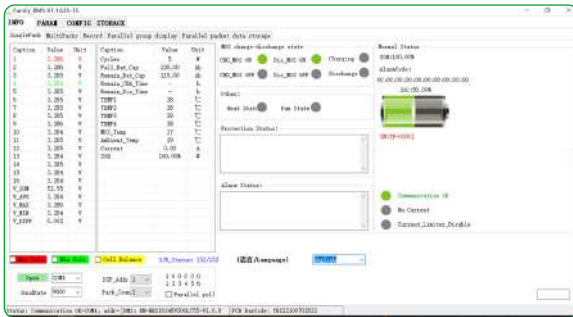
Sacify BMS-V1.1025-35

INFO PARAM CONFIG STORAGE

SinglePack MultiPacks Record Parallel group display Parallel packet data storage

| Caption | Value | Unit |
|---|---|---|
| 1 | 3.285 | V |
| 2 | 3.285 | V |
| 3 | 3.285 | V |
| 4 | 3.285 | V |
| 5 | 3.285 | V |
| 6 | 3.285 | V |
| 7 | 3.285 | V |
| 8 | 3.285 | V |
| 9 | 3.285 | V |
| 10 | 3.284 | V |
| 11 | 3.285 | V |
| 12 | 3.285 | V |
| 13 | 3.284 | V |
| 14 | 3.285 | V |
| 15 | 3.284 | V |
| 16 | 3.284 | V |
| V_SUM | 52.55 | V |
| V_AVG | 3.284 | V |
| V_MAX | 3.285 | V |
| V_MIN | 3.284 | V |
| V_DIFF | 0.002 | V |

| Caption | Value | Unit |
|---|---|---|
| Cycles | 5 | # |
| Full_Bat_Cap | 230.00 | Ah |
| Remain_Bat_Cap | 115.00 | Ah |
| Remain_CHA_Time | - | h |
| Remain_Dis_Time | - | h |
| TEMP1 | 28 | ℃ |
| TEMP2 | 28 | ℃ |
| TEMP3 | 28 | ℃ |
| TEMP4 | 28 | ℃ |
| MOS_Temp | 27 | ℃ |
| Ambient_Temp | 29 | ℃ |
| Current | 0.00 | A |
| SOH | 100.00% | # |

MOS charge/discharge state
CHG_MOS ON Dis_MOS ON Charging
CHG_MOS OFF Dis_MOS OFF Discharge

Other:
Heat State Fan State

Protection Status:

Alarm Status:

Normal Status
SOH:100.00%
AlarmCode:
00,00,00,00,00,00,00,00,00,00
SOC:50.00%

SN:TP-0001

Communication OK
No Current
Current_Limiter_Disable

Max Volt Min Volt Cell Balance B/R_Status: 151/152

语言(Language) ENGLISH

Open COM1
BaudRate 9600

DIP_Addr 1
Pack_Count 1
1 2 3 4 5 6
Parallel poll

Status: Communication OK-COM1; addr:(DIP1) BM-NE151016V200L25S-V1.0.0 PCB BarCode: TB221007012022